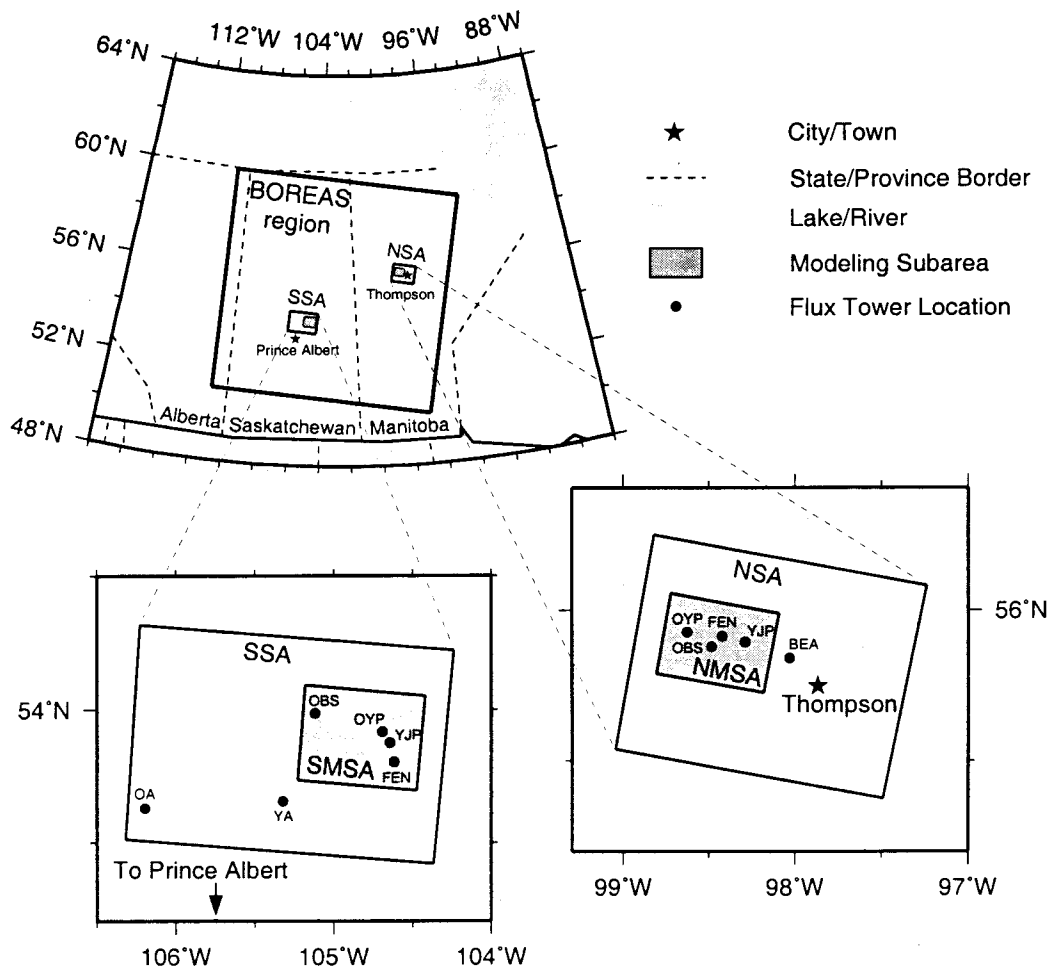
112°W 104°W 96°W 88°W
64°N
60°N
56°N
52°N
48°N
BOREAS region
NSA
Thompson
SSA
Prince Albert
Alberta Saskatchewan Manitoba

City/Town
State/Province Border
Lake/River
Modeling Subarea
Flux Tower Location

SSA
OBS
OYP
YJP
SMSA
FEN
OA
YA
54°N
To Prince Albert
106°W 105°W 104°W

NSA
OYP
FEN
YJP
OBS
BEA
NMSA
Thompson
56°N
99°W 98°W 97°W